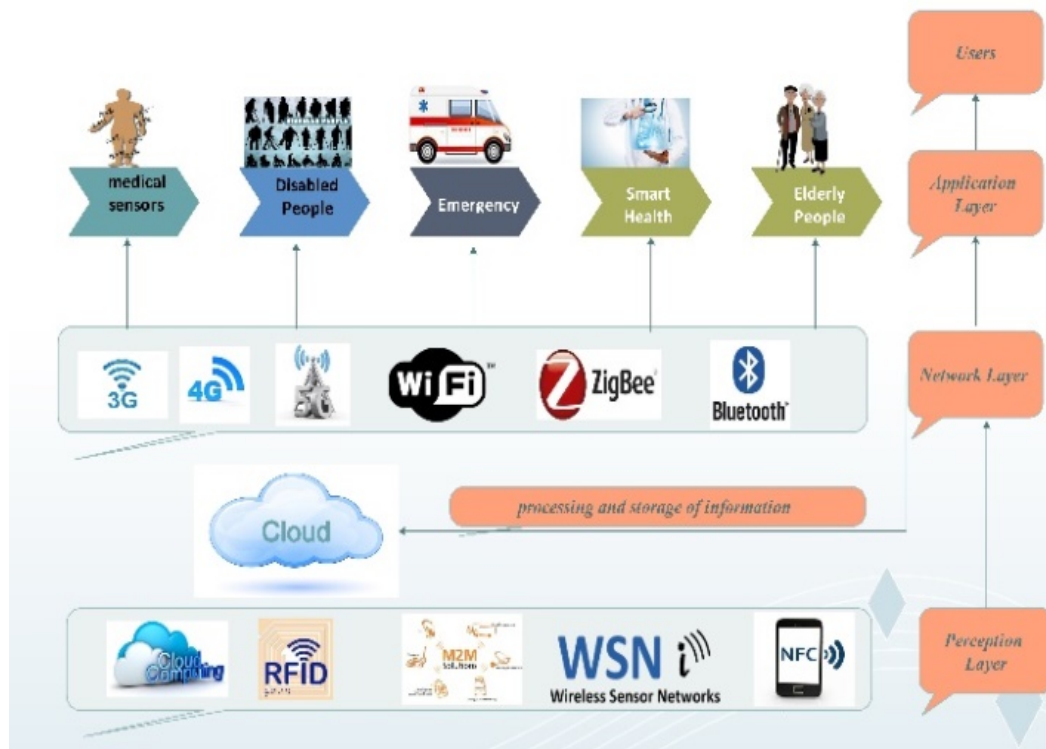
Users

medical sensors

Disabled People

Emergency

Smart Health

Elderly People

Application Layer

3G

4G

5G

WiFi

ZigBee

Bluetooth

Network Layer

Cloud

processing and storage of information

Cloud Computing

RFID

M2M Solutions

WSN

Wireless Sensor Networks

NFC

Perception Layer